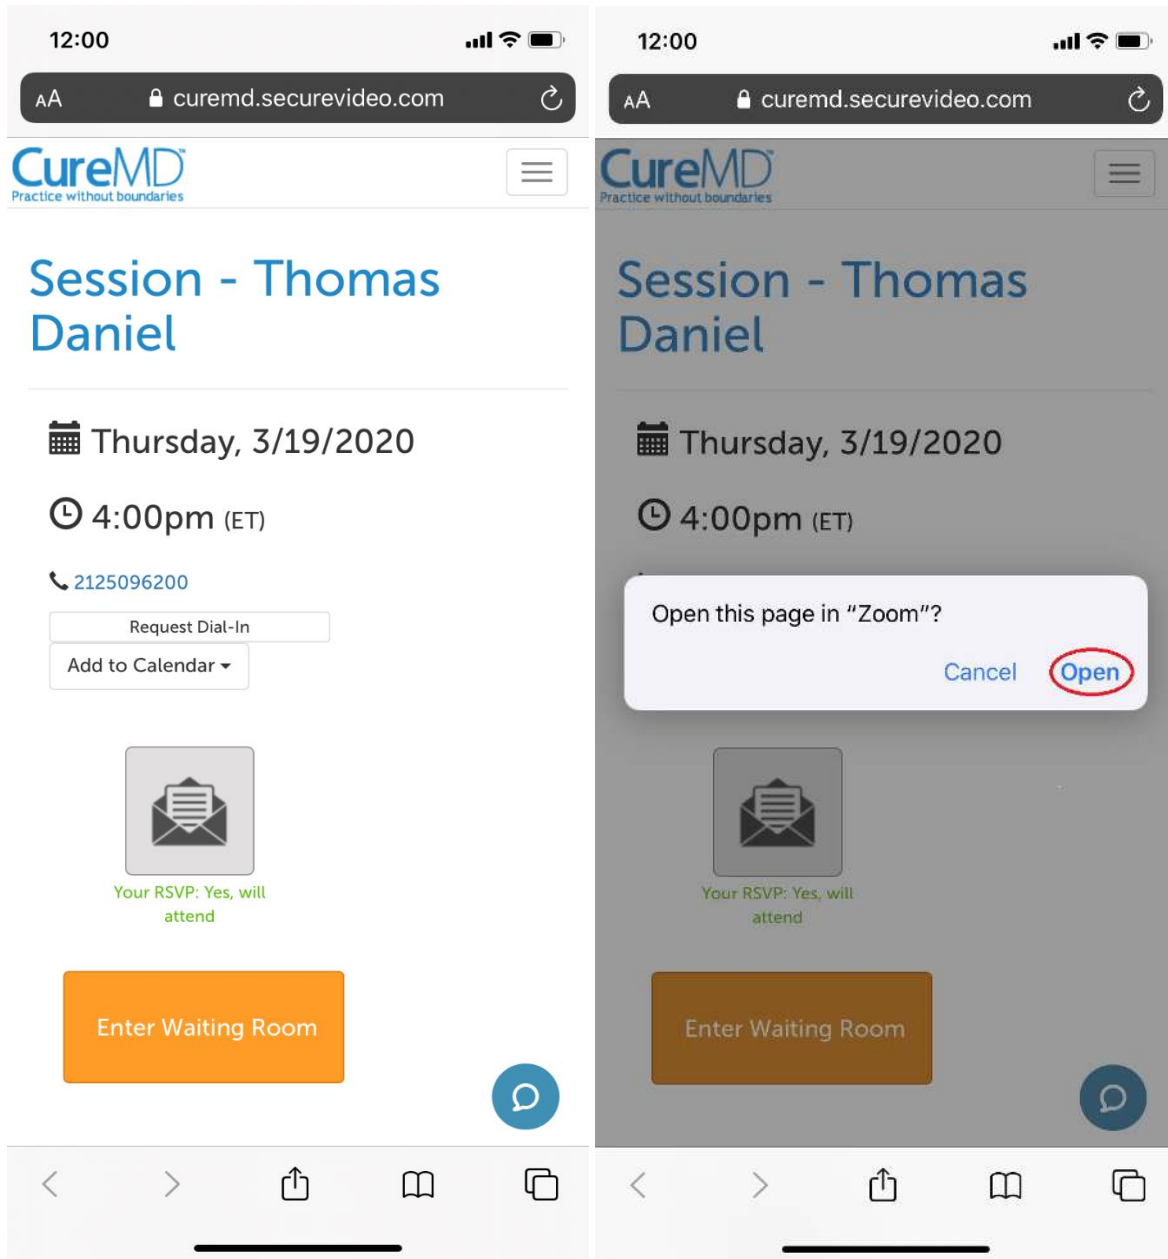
12:00

AA curemd.securevideo.com

CureMD
Practice without boundaries

Session - Thomas Daniel

Thursday, 3/19/2020

4:00pm (ET)

2125096200

Request Dial-In

Add to Calendar

Your RSVP: Yes, will attend

Enter Waiting Room

12:00

AA curemd.securevideo.com

CureMD
Practice without boundaries

Session - Thomas Daniel

Thursday, 3/19/2020

4:00pm (ET)

Open this page in "Zoom"?

Cancel Open

Your RSVP: Yes, will attend

Enter Waiting Room